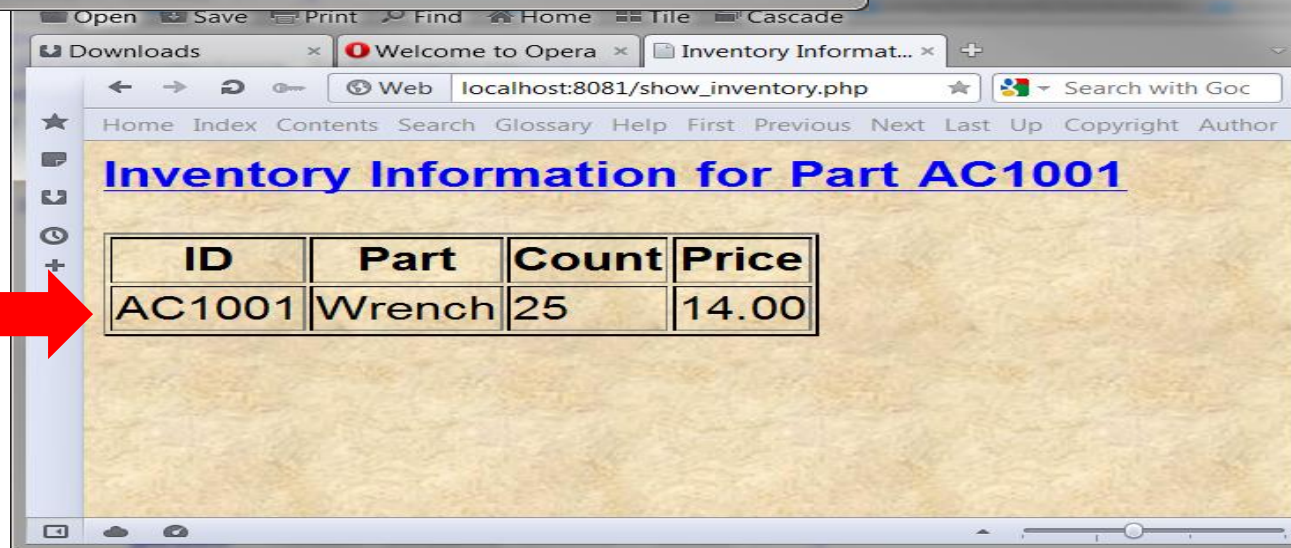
Open Save Print Find Home Tile Cascade

Downloads × Welcome to Opera × Inventory Informat... ×

Web localhost:8081/show_inventory.php Search with Goc

Home Index Contents Search Glossary Help First Previous Next Last Up Copyright Author

Inventory Information for Part AC1001

| ID | Part | Count | Price |
|---|---|---|---|
| AC1001 | Wrench | 25 | 14.00 |